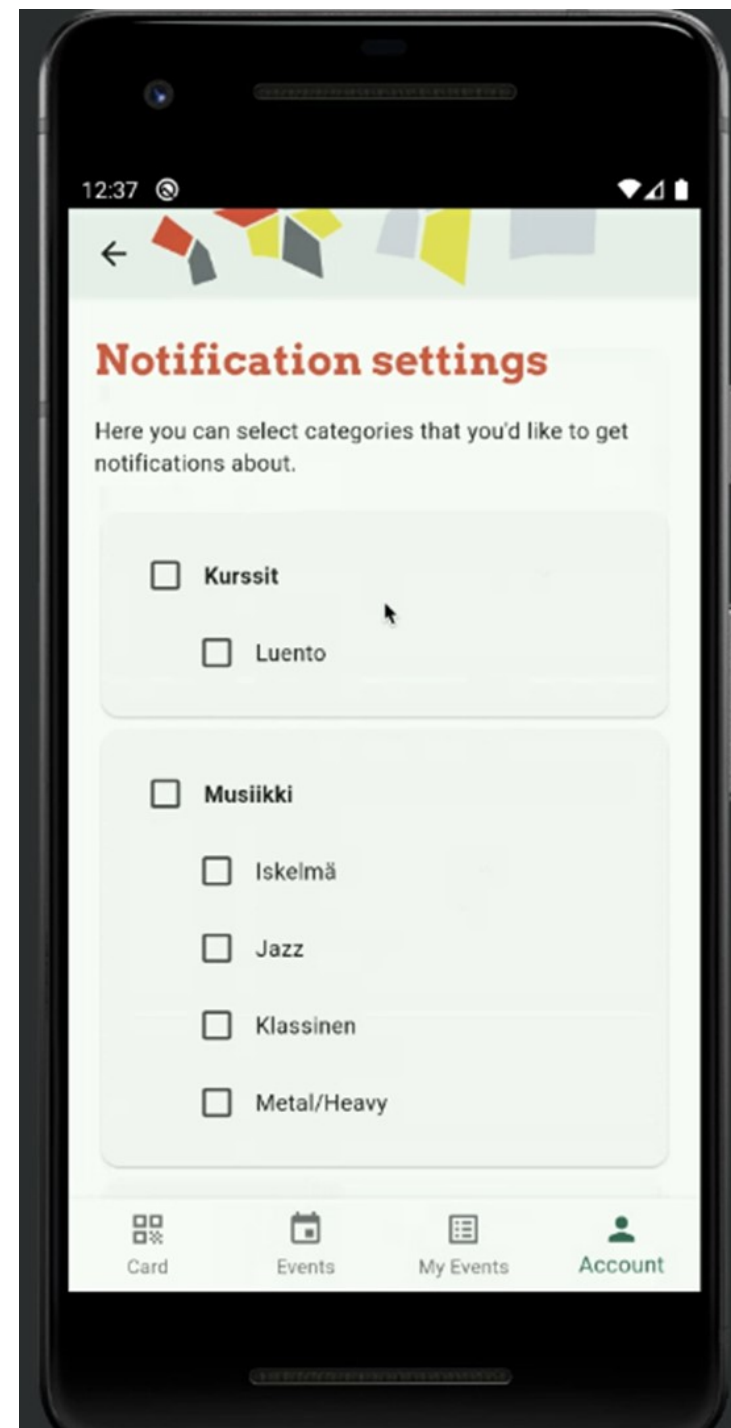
12:37

Notification settings

Here you can select categories that you'd like to get notifications about.

Kurssit

Luento

Musiikki

Iskelmä

Jazz

Klassinen

Metal/Heavy

Card

Events

My Events

Account